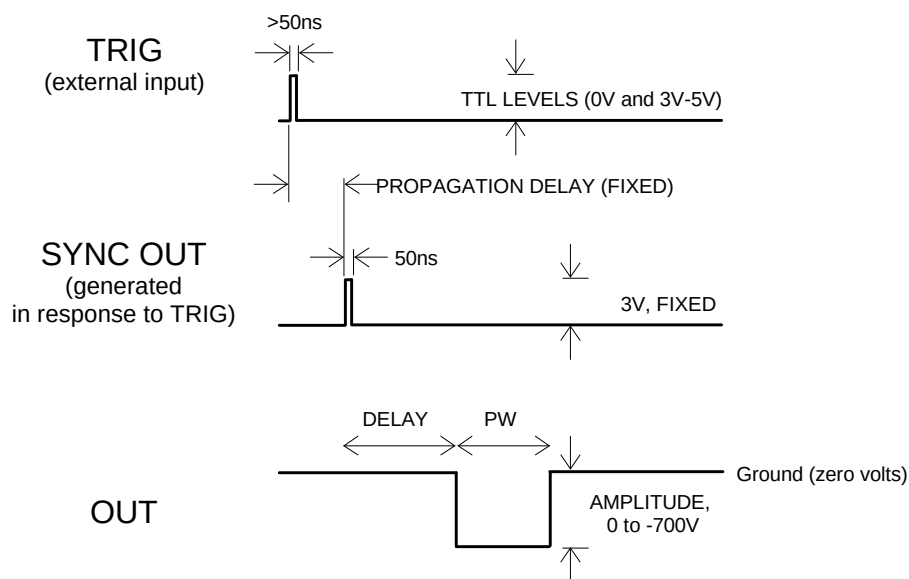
>50ns

TRIG
(external input)

TTL LEVELS (0V and 3V-5V)

PROPAGATION DELAY (FIXED)

SYNC OUT
(generated
in response to TRIG)

50ns

3V, FIXED

DELAY

PW

Ground (zero volts)

OUT

AMPLITUDE,
0 to -700V